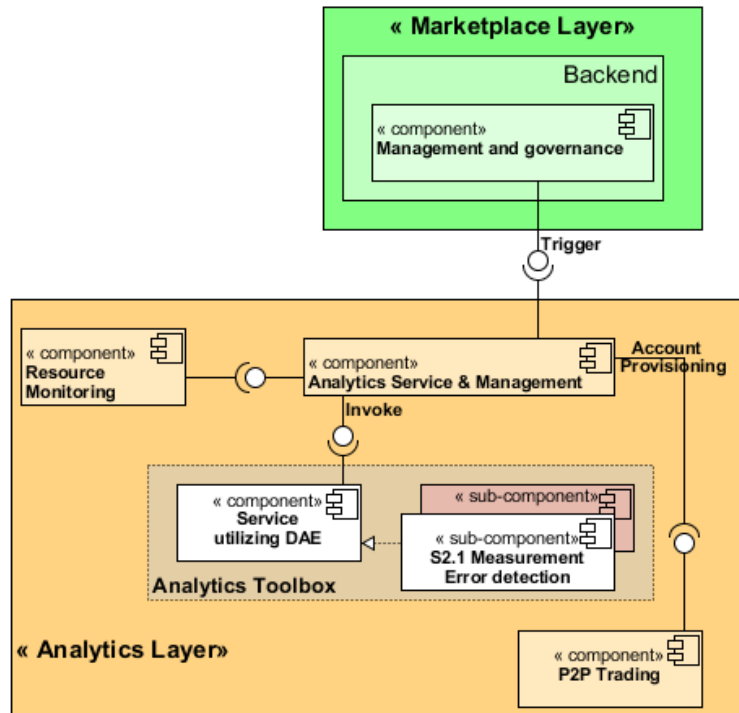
« Marketplace Layer»

Backend

« component»
Management and governance

Trigger

« component»
Resource Monitoring

« component»
Analytics Service & Management

Account Provisioning

Invoke

« component»
Service utilizing DAE

« sub-component»

« sub-component»
S2.1 Measurement Error detection

Analytics Toolbox

« Analytics Layer»

« component»
P2P Trading